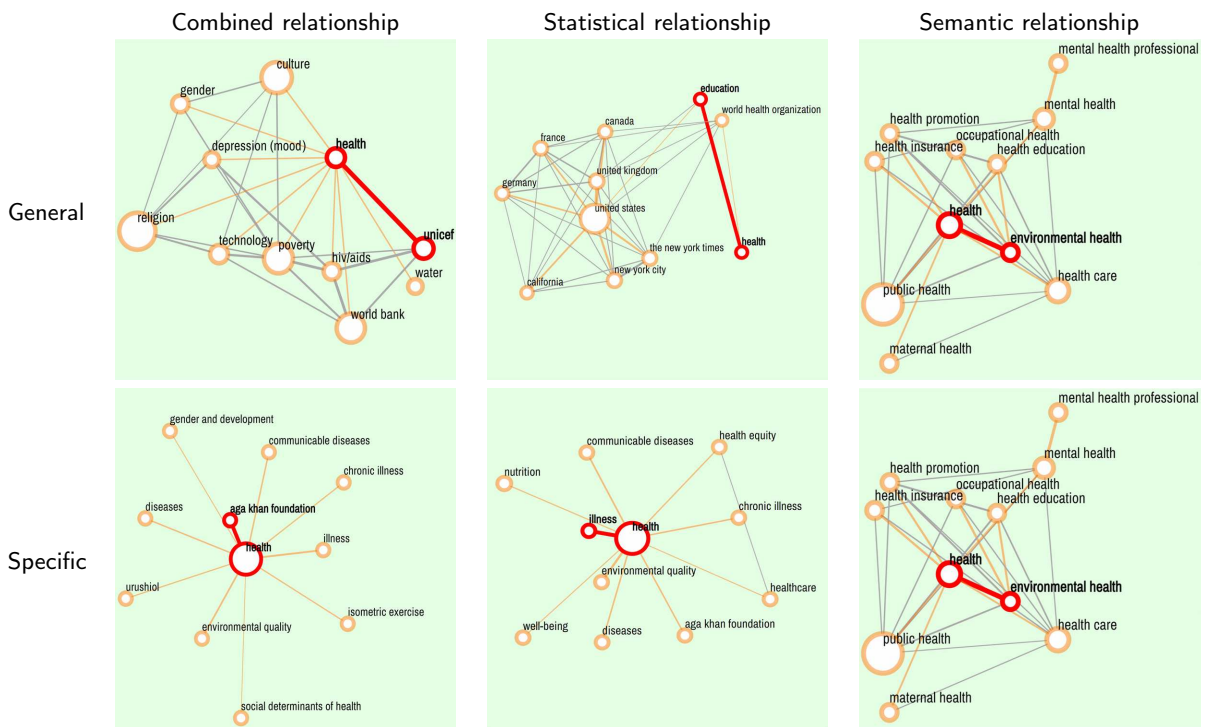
Combined relationship

Statistical relationship

Semantic relationship

General

Specific

culture
gender
health
depression (mood)
religion
unicef
technology
poverty
hiv/aids
water
world bank

education
world health organization
canada
france
united kingdom
germany
united states
the new york times
health
california
new york city

mental health professional
mental health
health promotion
occupational health
health insurance
health education
health
environmental health
health care
public health
maternal health

gender and development
communicable diseases
chronic illness
diseases
aga khan foundation
health
illness
urushiol
isometric exercise
environmental quality
social determinants of health

communicable diseases
health equity
nutrition
chronic illness
illness
health
environmental quality
healthcare
well-being
diseases
aga khan foundation

mental health professional
mental health
health promotion
occupational health
health insurance
health education
health
environmental health
health care
public health
maternal health